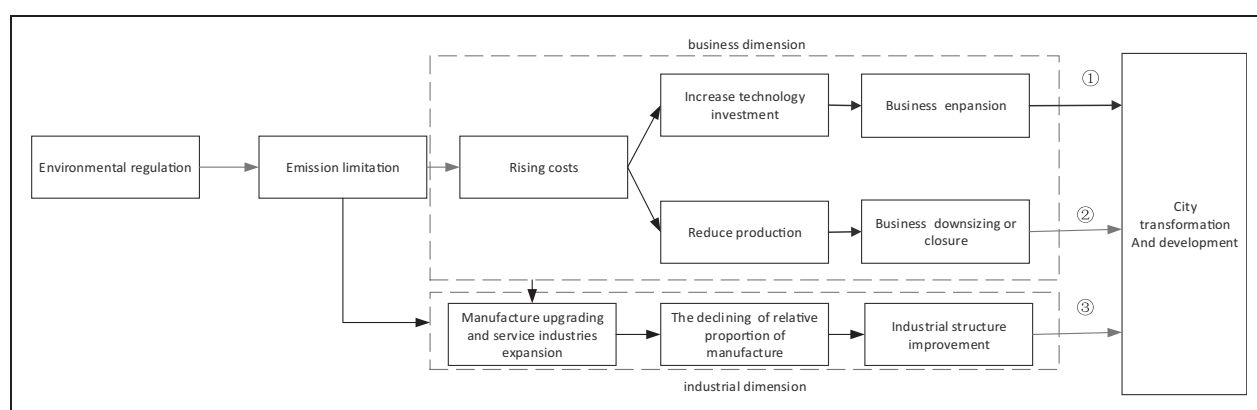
business dimension

Environmental regulation

Emission limitation

Rising costs

Increase technology investment

Business enpansion

①

Reduce production

Business downsizing or closure

②

City transformation And development

Manufacture upgrading and service industries expansion

The declining of relative proportion of manufacture

Industrial structure improvement

③

industrial dimension